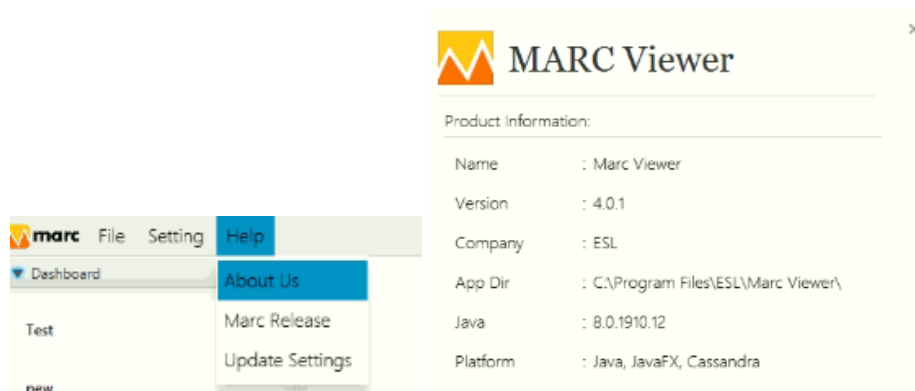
marc File Setting Help

Dashboard

About Us

Marc Release

Update Settings

Test

new

MARC Viewer

Product Information:

| Name | : Marc Viewer |
|---|---|
| Version | : 4.0.1 |
| Company | : ESL |
| App Dir | : C:\Program Files\ESL\Marc Viewer\ |
| Java | : 8.0.1910.12 |
| Platform | : Java, JavaFX, Cassandra |